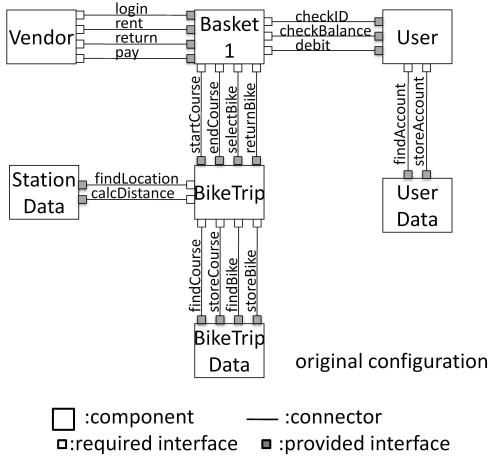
Vendor

login
rent
return
pay

Basket 1

checkID
checkBalance
debit

User

startCourse
endCourse
selectBike
returnBike

findAccount
storeAccount

Station Data

findLocation
calcDistance

BikeTrip

User Data

findCourse
storeCourse
findBike
storeBike

BikeTrip Data

original configuration

:component
:connector
:required interface
:provided interface